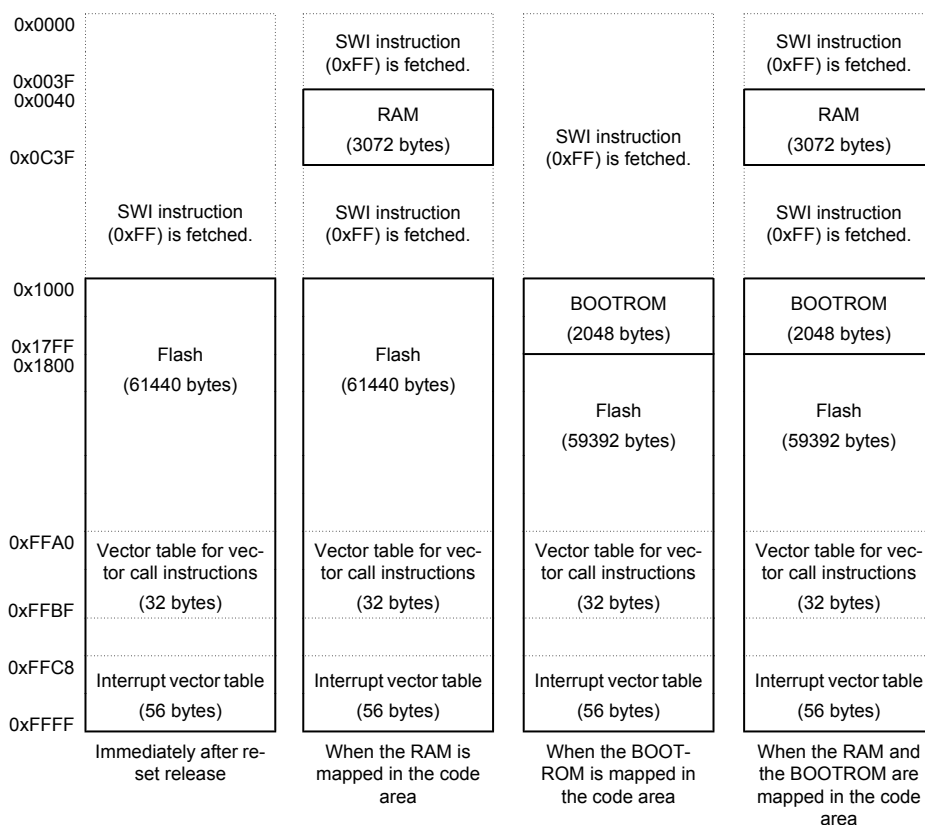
0x0000
0x003F
0x0040
0x0C3F
0x1000
0x17FF
0x1800
0xFFA0
0xFFBF
0xFFC8
0xFFFF

SWI instruction (0xFF) is fetched.

Flash (61440 bytes)

Vector table for vector call instructions (32 bytes)

Interrupt vector table (56 bytes)

Immediately after reset release

SWI instruction (0xFF) is fetched.

RAM (3072 bytes)

SWI instruction (0xFF) is fetched.

Flash (61440 bytes)

Vector table for vector call instructions (32 bytes)

Interrupt vector table (56 bytes)

When the RAM is mapped in the code area

SWI instruction (0xFF) is fetched.

BOOTROM (2048 bytes)

Flash (59392 bytes)

Vector table for vector call instructions (32 bytes)

Interrupt vector table (56 bytes)

When the BOOTROM is mapped in the code area

SWI instruction (0xFF) is fetched.

RAM (3072 bytes)

SWI instruction (0xFF) is fetched.

BOOTROM (2048 bytes)

Flash (59392 bytes)

Vector table for vector call instructions (32 bytes)

Interrupt vector table (56 bytes)

When the RAM and the BOOTROM are mapped in the code area